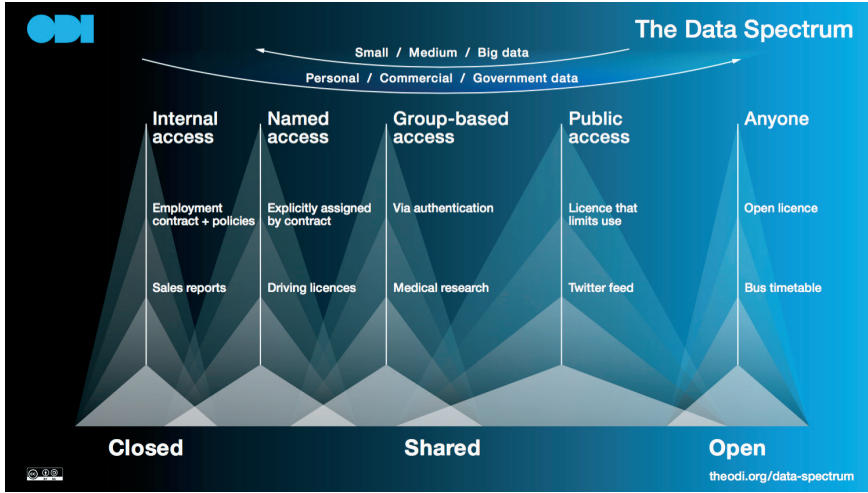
ODI

The Data Spectrum

Small / Medium / Big data

Personal / Commercial / Government data

Internal access

Employment contract + policies

Sales reports

Named access

Explicitly assigned by contract

Driving licences

Group-based access

Via authentication

Medical research

Public access

Licence that limits use

Twitter feed

Anyone

Open licence

Bus timetable

Closed

Shared

Open

theodi.org/data-spectrum